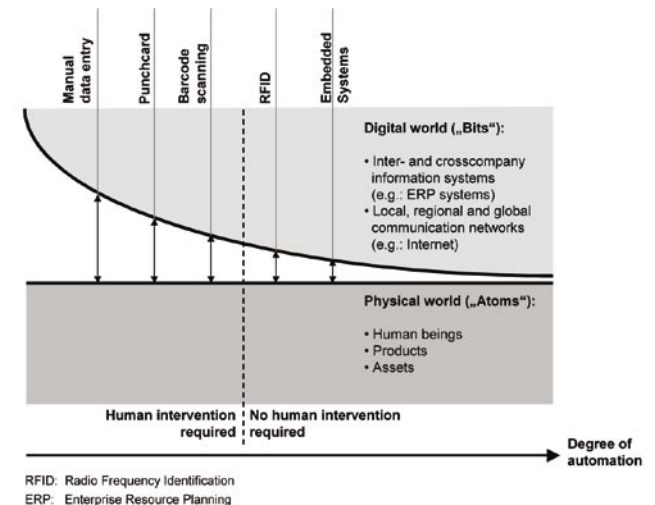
Manual data entry

Punchcard

Barcode scanning

RFID

Embedded Systems

Digital world („Bits“):

• Inter- and crosscompany information systems (e.g.: ERP systems)
• Local, regional and global communication networks (e.g.: Internet)

Physical world („Atoms“):

• Human beings
• Products
• Assets

Human intervention required

No human intervention required

Degree of automation

RFID: Radio Frequency Identification
ERP: Enterprise Resource Planning